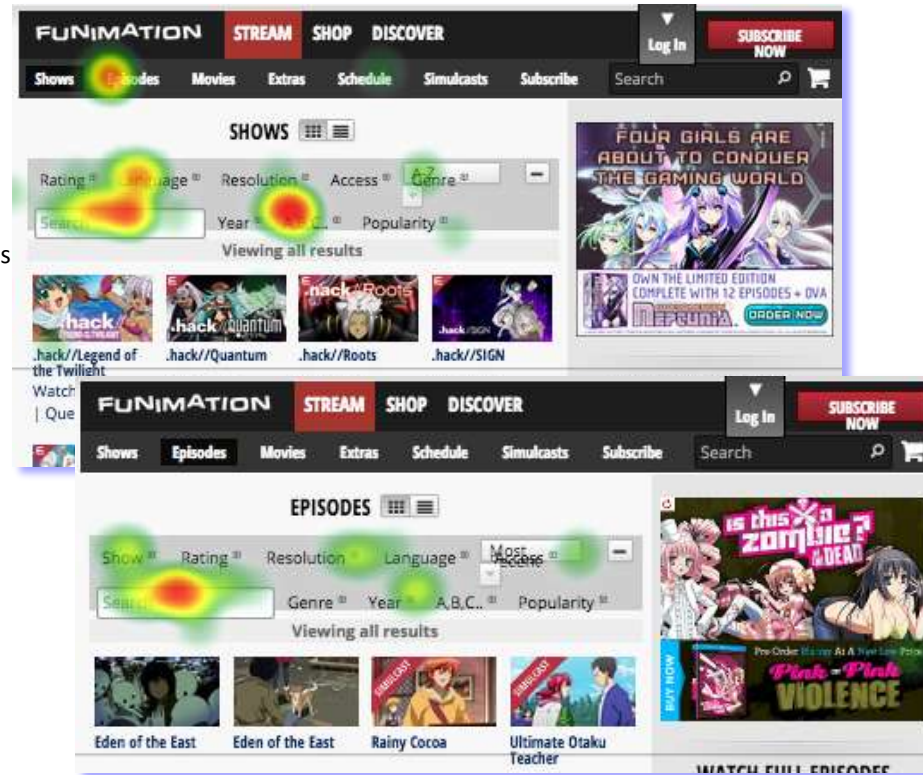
FUNIMATION STREAM SHOP DISCOVER Log In SUBSCRIBE NOW

Shows Episodes Movies Extras Schedule Simulcasts Subscribe Search

SHOWS

Rating Language Resolution Access A-Z Genre

Search Year A,B,C.. Popularity

Viewing all results

.hack//Legend of the Twilight

.hack//Quantum

.hack//Roots

.hack//SIGN

Watch | Que

s

FOUR GIRLS ARE ABOUT TO CONQUER THE GAMING WORLD

OWN THE LIMITED EDITION COMPLETE WITH 12 EPISODES + OVA

NEPTUNIA ORDER NOW

FUNIMATION STREAM SHOP DISCOVER Log In SUBSCRIBE NOW

Shows Episodes Movies Extras Schedule Simulcasts Subscribe Search

EPISODES

Show Rating Resolution Language Most Recent Access

Search Genre Year A,B,C.. Popularity

Viewing all results

Eden of the East

Eden of the East

SIMULCAST Rainy Cocoa

SIMULCAST Ultimate Otaku Teacher

Is this a zombie? of the DEAD

BUY NOW Pre-Order At A New Low Price Pink Pink VIOLENCE

WATCH FULL EPISODES